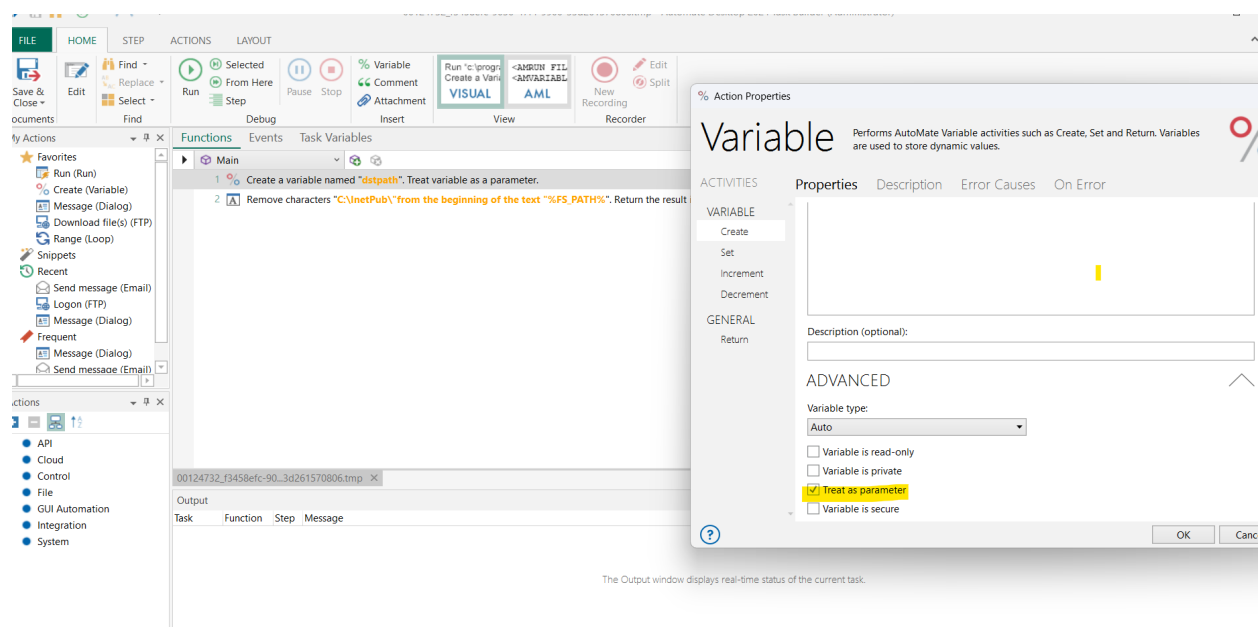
FILE HOME STEP ACTIONS LAYOUT

Save & Close
Edit
Find
Replace
Select
Find
Run
Selected
From Here
Step
Pause
Stop
Debug
Variable
Comment
Attachment
Insert
Run "c:\progra
Create a Vari
VISUAL
<AMRUN FIL
<AMVARIABL
AML
View
New Recording
Edit
Split
Recorder
ocuments

My Actions
Favorites
Run (Run)
Create (Variable)
Message (Dialog)
Download file(s) (FTP)
Range (Loop)
Snippets
Recent
Send message (Email)
Logon (FTP)
Message (Dialog)
Frequent
Message (Dialog)
Send message (Email)

Actions
API
Cloud
Control
File
GUI Automation
Integration
System

Functions Events Task Variables
Main
1 Create a variable named "dstpath". Treat variable as a parameter.
2 Remove characters "C:\InetPub\"from the beginning of the text "%FS_PATH%". Return the result

00124732_f3458efc-90...3d261570806.tmp ×
Output
Task Function Step Message
The Output window displays real-time status of the current task.

Action Properties
Variable
Performs AutoMate Variable activities such as Create, Set and Return. Variables are used to store dynamic values.
ACTIVITIES
Properties Description Error Causes On Error
VARIABLE
Create
Set
Increment
Decrement
GENERAL
Return
Description (optional):
ADVANCED
Variable type:
Auto
Variable is read-only
Variable is private
Treat as parameter
Variable is secure
OK
Canc